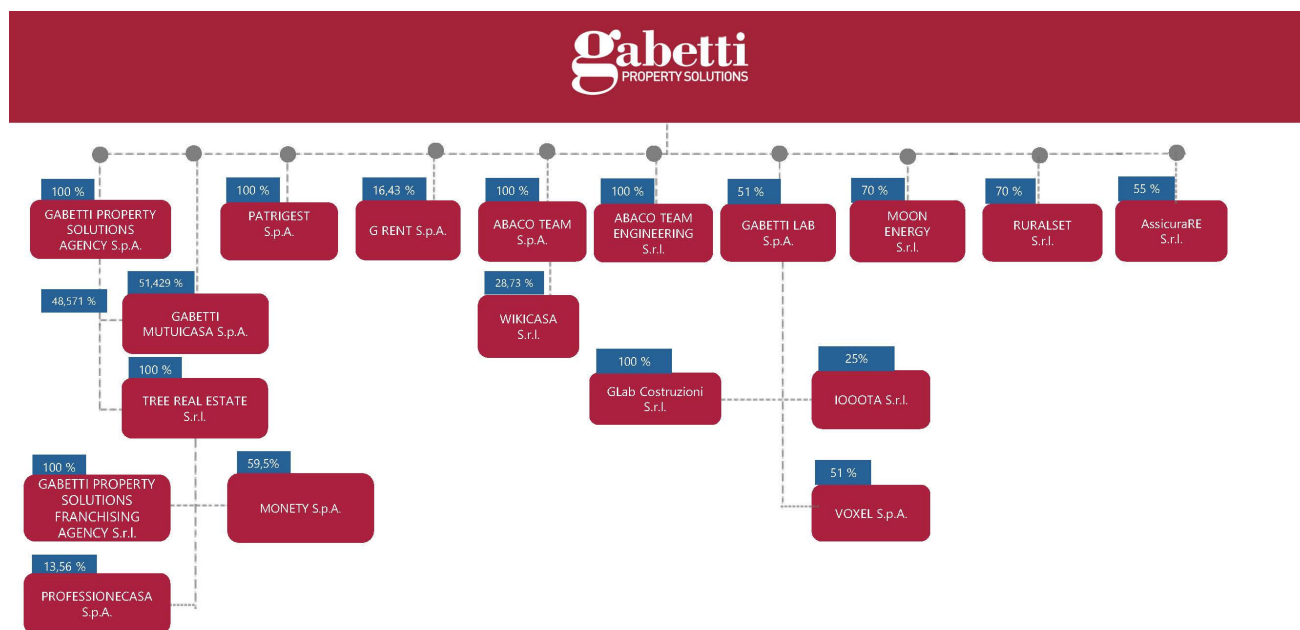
gabetti
PROPERTY SOLUTIONS

100 %
GABETTI PROPERTY SOLUTIONS AGENCY S.p.A.

100 %
PATRIGEST S.p.A.

16,43 %
G RENT S.p.A.

100 %
ABACO TEAM S.p.A.

100 %
ABACO TEAM ENGINEERING S.r.l.

51 %
GABETTI LAB S.p.A.

70 %
MOON ENERGY S.r.l.

70 %
RURALSET S.r.l.

55 %
AssicuraRE S.r.l.

51,429 %
48,571 %
GABETTI MUTUICASA S.p.A.

28,73 %
WIKICASA S.r.l.

100 %
TREE REAL ESTATE S.r.l.

100 %
GLab Costruzioni S.r.l.

25%
IOOOTA S.r.l.

100 %
GABETTI PROPERTY SOLUTIONS FRANCHISING AGENCY S.r.l.

59,5%
MONETY S.p.A.

51 %
VOXEL S.p.A.

13,56 %
PROFESSIONECASA S.p.A.